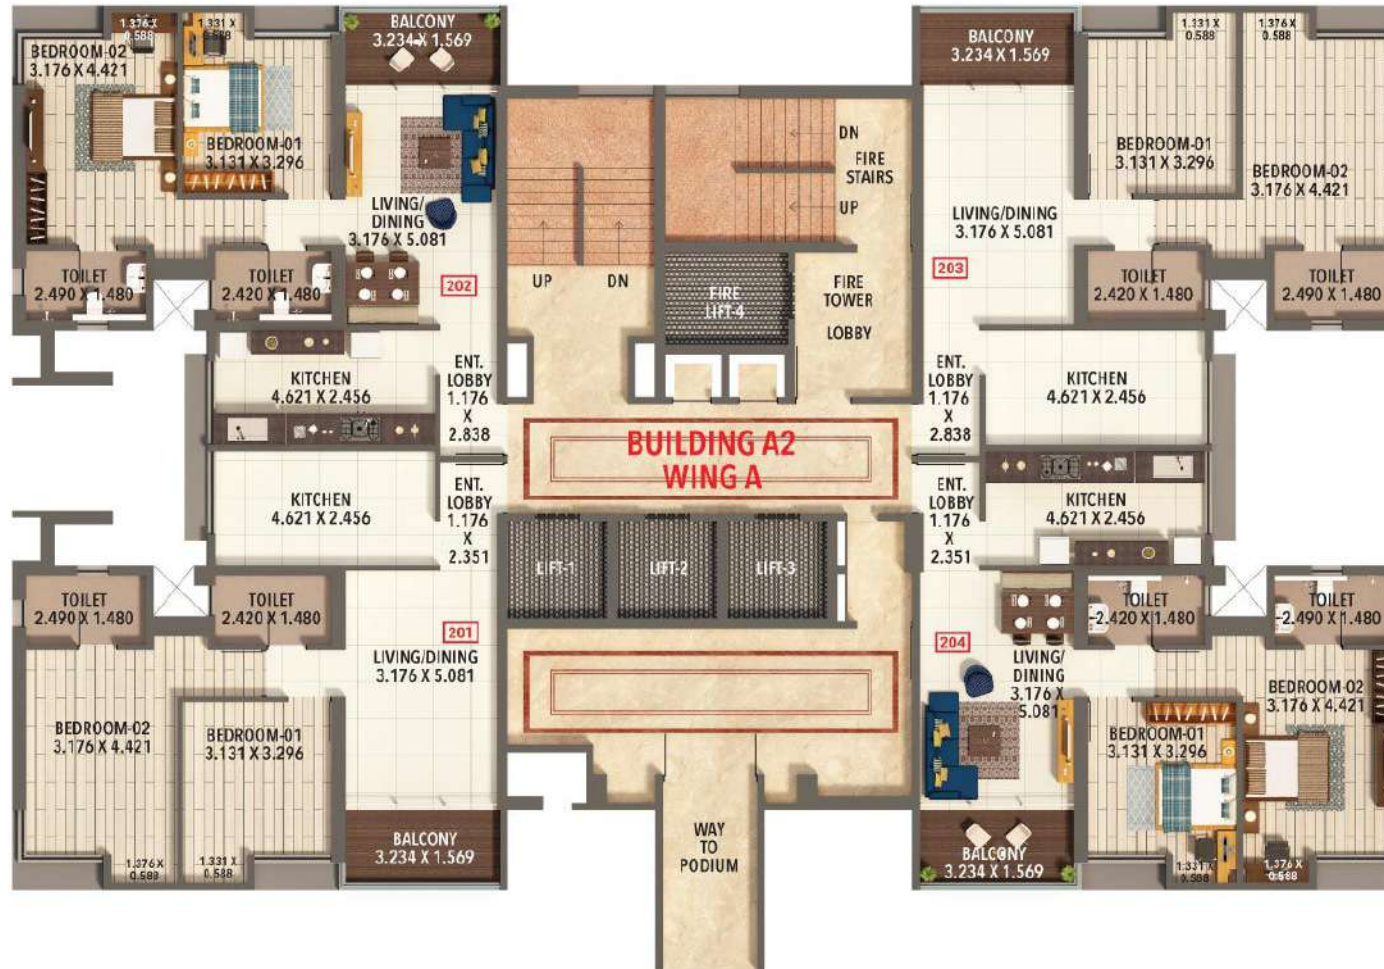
BEDROOM-02
3.176 X 4.421

1.376 X 0.588

1.331 X 0.588

BEDROOM-01
3.131 X 3.296

BALCONY
3.234 X 1.569

LIVING/
DINING
3.176 X 5.081

202

TOILET
2.490 X 1.480

TOILET
2.420 X 1.480

KITCHEN
4.621 X 2.456

ENT.
LOBBY
1.176
X
2.838

UP

DN

DN

FIRE
STAIRS

UP

FIRE
LIFT-4

FIRE
TOWER

LOBBY

BALCONY
3.234 X 1.569

1.331 X 0.588

1.376 X 0.588

BEDROOM-01
3.131 X 3.296

BEDROOM-02
3.176 X 4.421

LIVING/DINING
3.176 X 5.081

203

TOILET
2.420 X 1.480

TOILET
2.490 X 1.480

ENT.
LOBBY
1.176
X
2.838

KITCHEN
4.621 X 2.456

BUILDING A2
WING A

KITCHEN
4.621 X 2.456

ENT.
LOBBY
1.176
X
2.351

LIFT-1

LIFT-2

LIFT-3

ENT.
LOBBY
1.176
X
2.351

KITCHEN
4.621 X 2.456

TOILET
2.490 X 1.480

TOILET
2.420 X 1.480

201

LIVING/DINING
3.176 X 5.081

BEDROOM-02
3.176 X 4.421

BEDROOM-01
3.131 X 3.296

1.376 X 0.588

1.331 X 0.588

BALCONY
3.234 X 1.569

WAY
TO
PODIUM

204

TOILET
2.420 X 1.480

TOILET
2.490 X 1.480

LIVING/
DINING
3.176 X
5.081

BEDROOM-02
3.176 X 4.421

BEDROOM-01
3.131 X 3.296

BALCONY
3.234 X 1.569

1.331 X 0.588

1.376 X 0.588